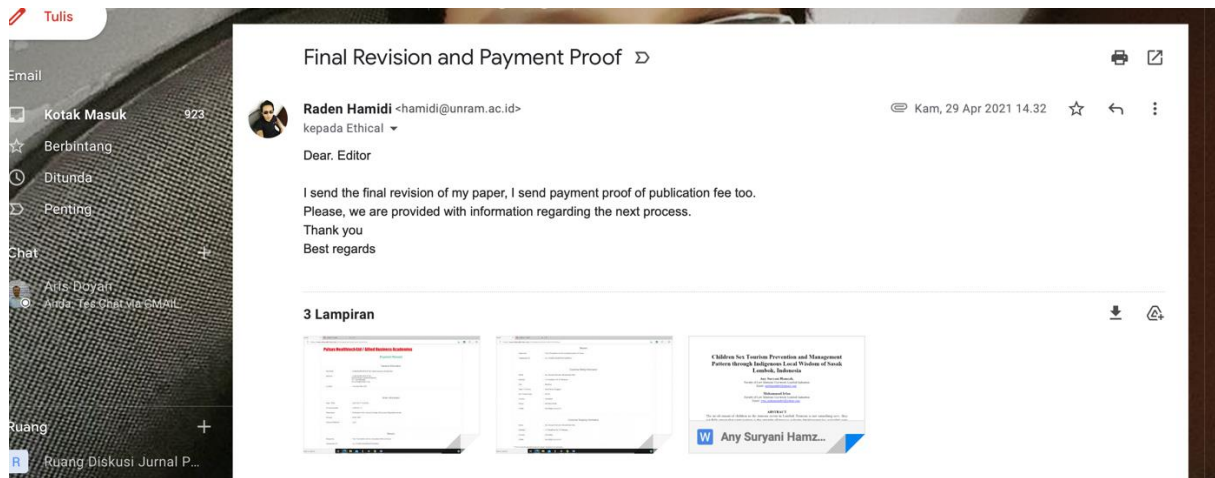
Tulis

Email

Kotak Masuk 923

Berbintang

Ditunda

Penting

Chat

Arfs Doyan
Anda: Tes Chat Via GMAIL

Ruang

R Ruang Diskusi Jurnal P...

Final Revision and Payment Proof

Raden Hamidi <hamidi@unram.ac.id>
kepada Ethical

Kam, 29 Apr 2021 14.32

Dear. Editor

I send the final revision of my paper, I send payment proof of publication fee too.
Please, we are provided with information regarding the next process.
Thank you
Best regards

3 Lampiran

Children Sex Tourism Prevention and Management Pattern through Indigenous Local Wisdom of Sasak Lombok, Indonesia

ABSTRACT

W Any Suryani Hamz...